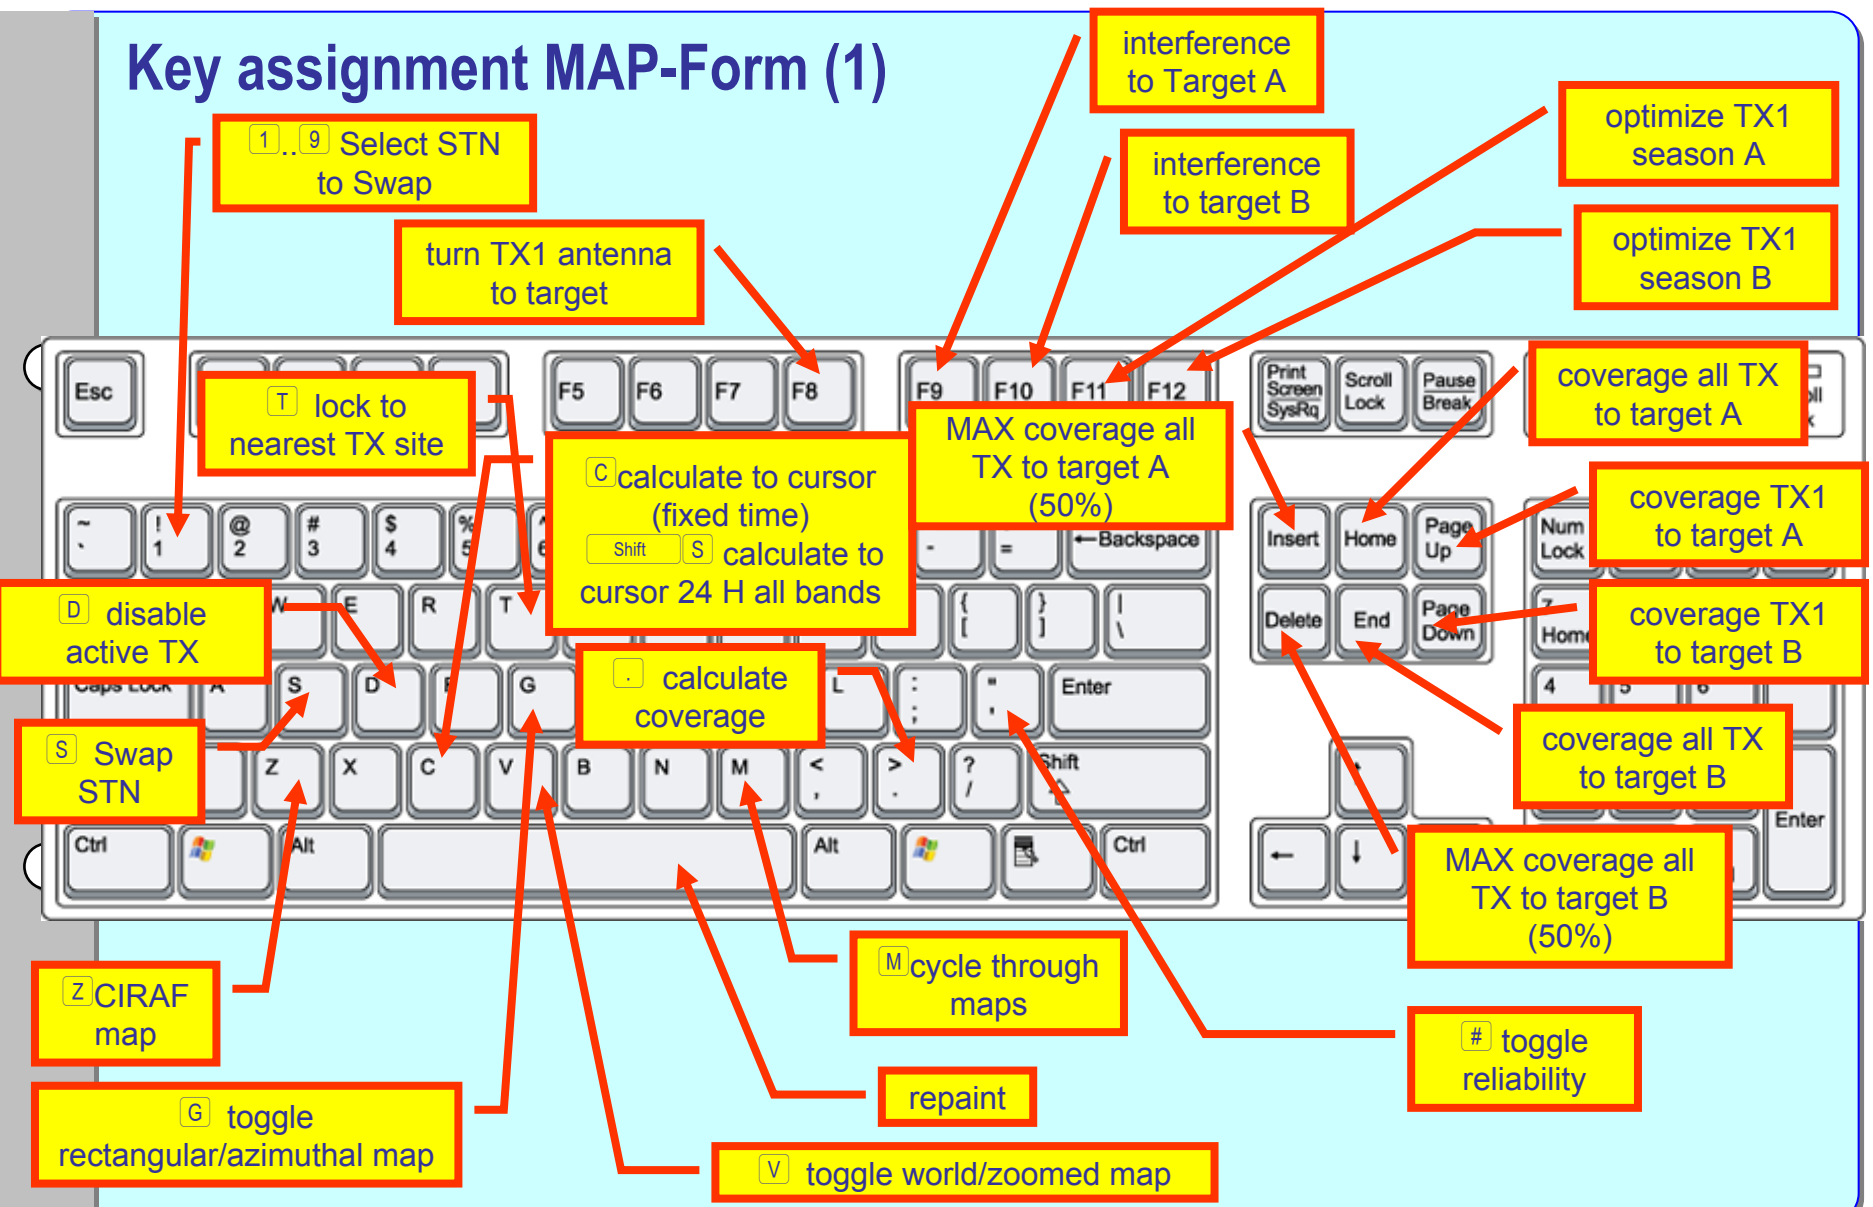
Key assignment MAP-Form (1)

1..9 Select STN to Swap

turn TX1 antenna to target

interference to Target A

interference to target B

optimize TX1 season A

optimize TX1 season B

T lock to nearest TX site

C calculate to cursor (fixed time) Shift S calculate to cursor 24 H all bands

MAX coverage all TX to target A (50%)

coverage all TX to target A

coverage TX1 to target A

coverage TX1 to target B

D disable active TX

. calculate coverage

S Swap STN

coverage all TX to target B

MAX coverage all TX to target B (50%)

Z CIRAF map

M cycle through maps

# toggle reliability

repaint

G toggle rectangular/azimuthal map

V toggle world/zoomed map

Esc F5 F6 F7 F8 F9 F10 F11 F12 Print Screen SysRq Scroll Lock Pause Break
~ ` ! 1 @ 2 # 3 $ 4 % 5 - = Backspace Insert Home Page Up Num Lock
W E R T { [ } ] | \ Delete End Page Down Home
Caps Lock A S D F G L : ; " ' Enter 4 5 6
Z X C V B N M < , > . ? / Shift
Ctrl Alt Alt Ctrl Enter